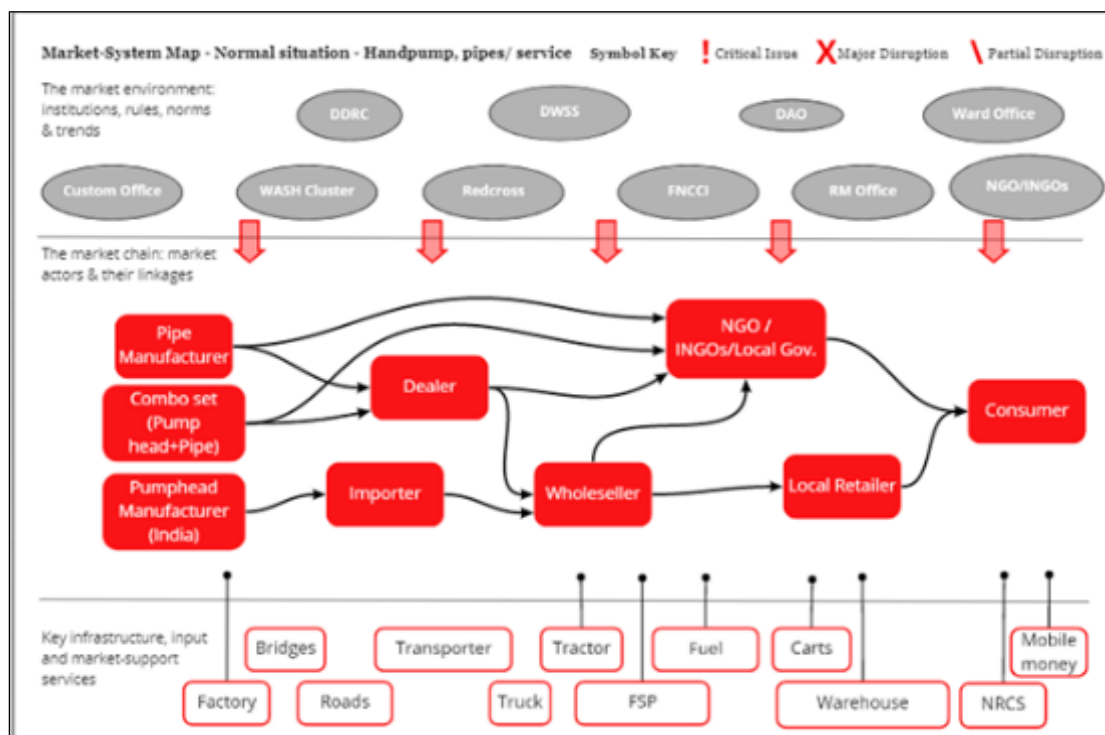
Market-System Map - Normal situation - Handpump, pipes/ service Symbol Key ! Critical Issue X Major Disruption \ Partial Disruption

The market environment: institutions, rules, norms & trends

DDRC DWSS DAO Ward Office

Custom Office WASH Cluster Redcross FNCCI RM Office NGO/INGOs

The market chain: market actors & their linkages

Pipe Manufacturer

Combo set (Pump head+Pipe)

Pumphead Manufacturer (India)

Dealer

Importer

NGO / INGOs/Local Gov.

Wholeseller

Local Retailer

Consumer

Key infrastructure, input and market-support services

Bridges Transporter Tractor Fuel Carts Mobile money

Factory Roads Truck FSP Warehouse NRCS